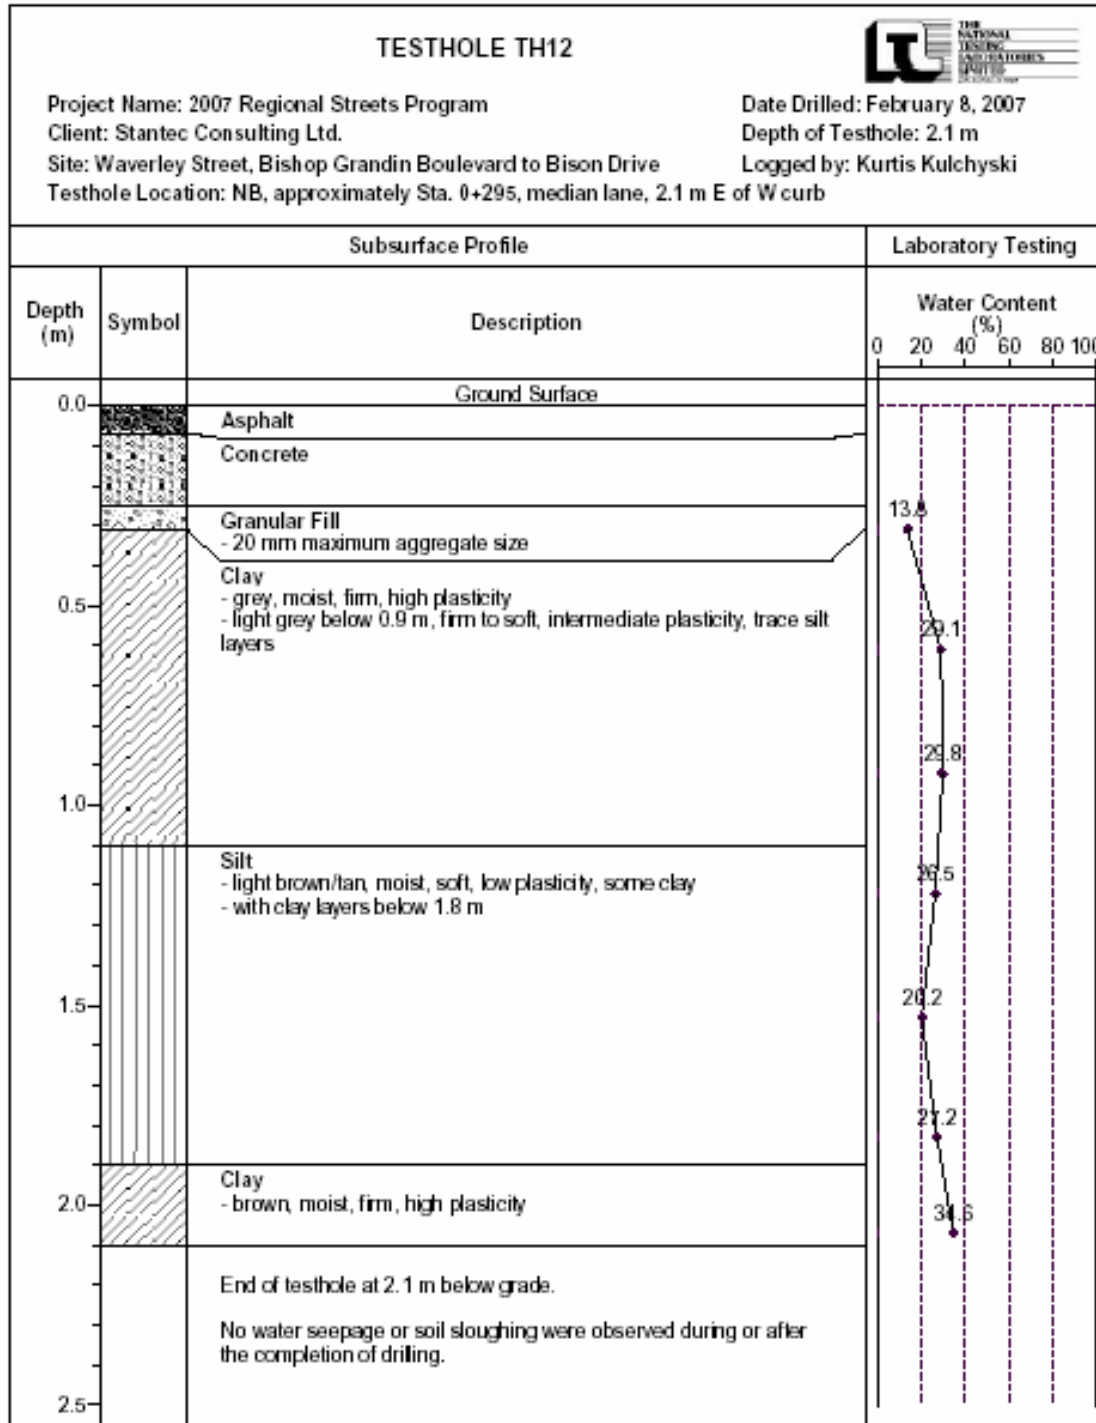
TESTHOLE TH12

THE NATIONAL TESTING LABORATORIES LIMITED

Project Name: 2007 Regional Streets Program
Client: Stantec Consulting Ltd.
Site: Waverley Street, Bishop Grandin Boulevard to Bison Drive
Testhole Location: NB, approximately Sta. 0+295, median lane, 2.1 m E of W curb

Date Drilled: February 8, 2007
Depth of Testhole: 2.1 m
Logged by: Kurtis Kulchyski

| Subsurface Profile | | | Laboratory Testing |
|---|---|---|---|
| Depth (m) | Symbol | Description | Water Content (%) 0 20 40 60 80 100 |
| | | Ground Surface | |
| 0.0 | | Asphalt | |
| | | Concrete | |
| | | Granular Fill - 20 mm maximum aggregate size | 13.8 |
| 0.5 | | Clay - grey, moist, firm, high plasticity - light grey below 0.9 m, firm to soft, intermediate plasticity, trace silt layers | 29.1 29.8 |
| 1.0 | | Silt - light brown/tan, moist, soft, low plasticity, some clay - with clay layers below 1.8 m | 26.5 |
| 1.5 | | | 20.2 27.2 |
| 2.0 | | Clay - brown, moist, firm, high plasticity | 34.6 |
| 2.5 | | End of testhole at 2.1 m below grade. No water seepage or soil sloughing were observed during or after the completion of drilling. | |